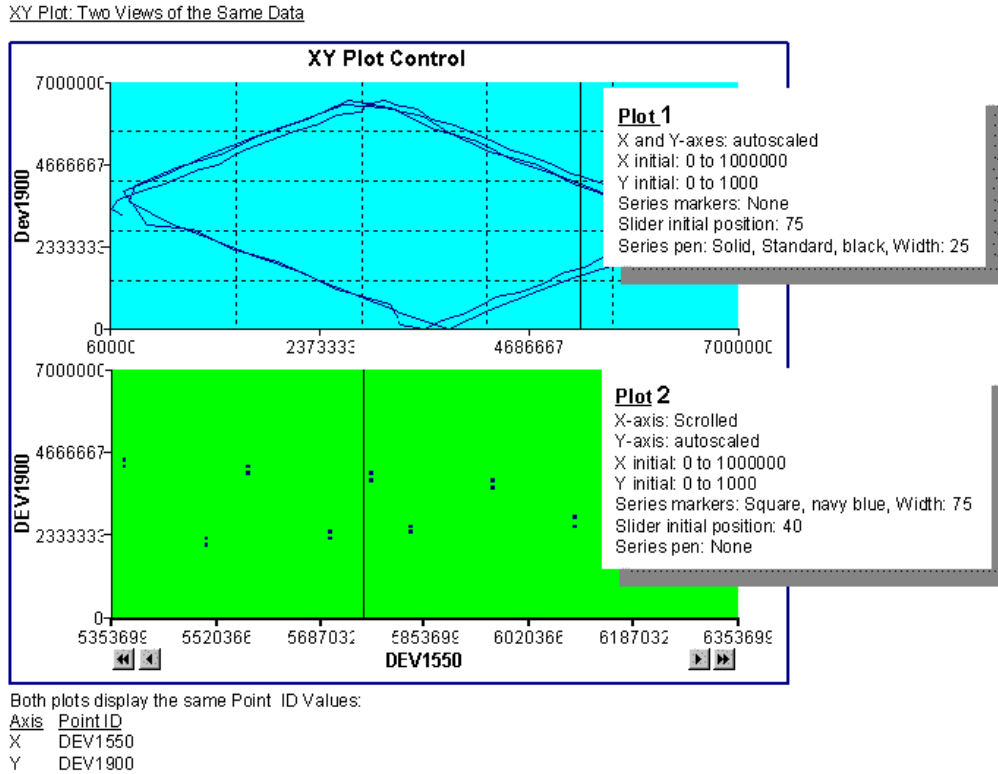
XY Plot: Two Views of the Same Data

XY Plot Control

7000000
4666667
2333333
0
Dev1900
60000
2373333
4686667
7000000

Plot 1
X and Y-axes: autoscaled
X initial: 0 to 1000000
Y initial: 0 to 1000
Series markers: None
Slider initial position: 75
Series pen: Solid, Standard, black, Width: 25

7000000
4666667
2333333
0
DEV1900
5353699
5520366
5687032
5853699
6020366
6187032
6353699
DEV1550

Plot 2
X-axis: Scrolled
Y-axis: autoscaled
X initial: 0 to 1000000
Y initial: 0 to 1000
Series markers: Square, navy blue, Width: 75
Slider initial position: 40
Series pen: None

Both plots display the same Point ID Values:

| Axis | Point ID |
|---|---|
| X | DEV1550 |
| Y | DEV1900 |